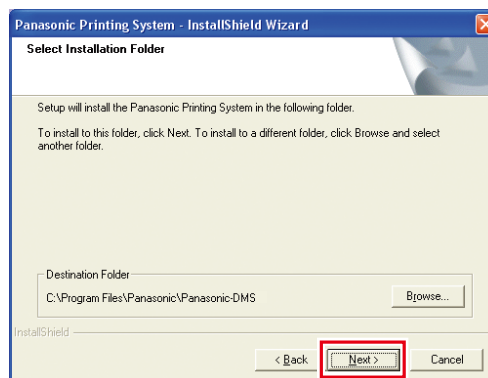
Panasonic Printing System - InstallShield Wizard

Select Installation Folder

Setup will install the Panasonic Printing System in the following folder.

To install to this folder, click Next. To install to a different folder, click Browse and select another folder.

Destination Folder

C:\Program Files\Panasonic\Panasonic-DMS

Browse...

InstallShield

< Back

Next >

Cancel